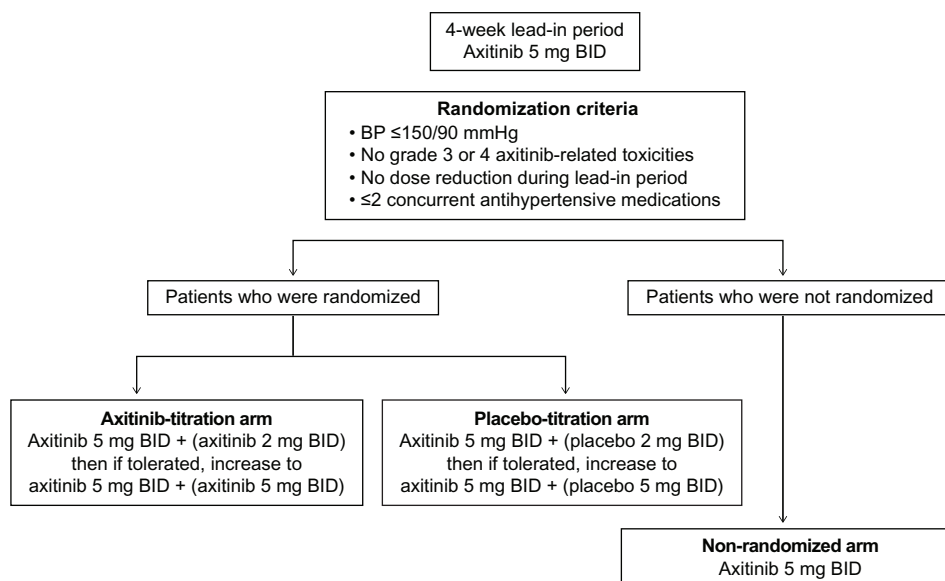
4-week lead-in period
Axitinib 5 mg BID

**Randomization criteria**
• BP ≤150/90 mmHg
• No grade 3 or 4 axitinib-related toxicities
• No dose reduction during lead-in period
• ≤2 concurrent antihypertensive medications

Patients who were randomized

Patients who were not randomized

**Axitinib-titration arm**
Axitinib 5 mg BID + (axitinib 2 mg BID) then if tolerated, increase to axitinib 5 mg BID + (axitinib 5 mg BID)

**Placebo-titration arm**
Axitinib 5 mg BID + (placebo 2 mg BID) then if tolerated, increase to axitinib 5 mg BID + (placebo 5 mg BID)

**Non-randomized arm**
Axitinib 5 mg BID